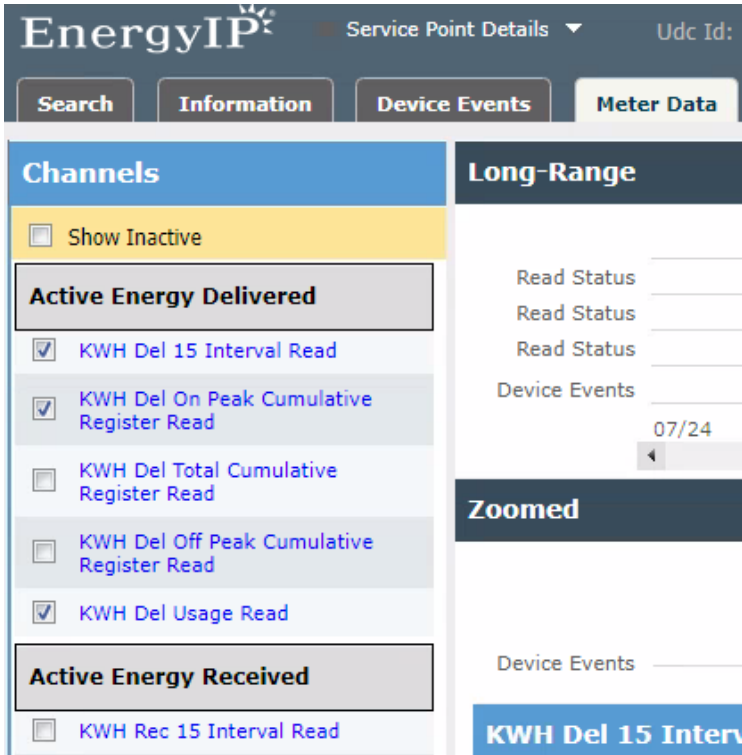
EnergyIP Service Point Details ▼ Udc Id:

Search | Information | Device Events | Meter Data

Channels

Show Inactive

Active Energy Delivered

KWH Del 15 Interval Read

KWH Del On Peak Cumulative Register Read

KWH Del Total Cumulative Register Read

KWH Del Off Peak Cumulative Register Read

KWH Del Usage Read

Active Energy Received

KWH Rec 15 Interval Read

Long-Range

Read Status

Read Status

Read Status

Device Events

07/24

Zoomed

Device Events

KWH Del 15 Interv